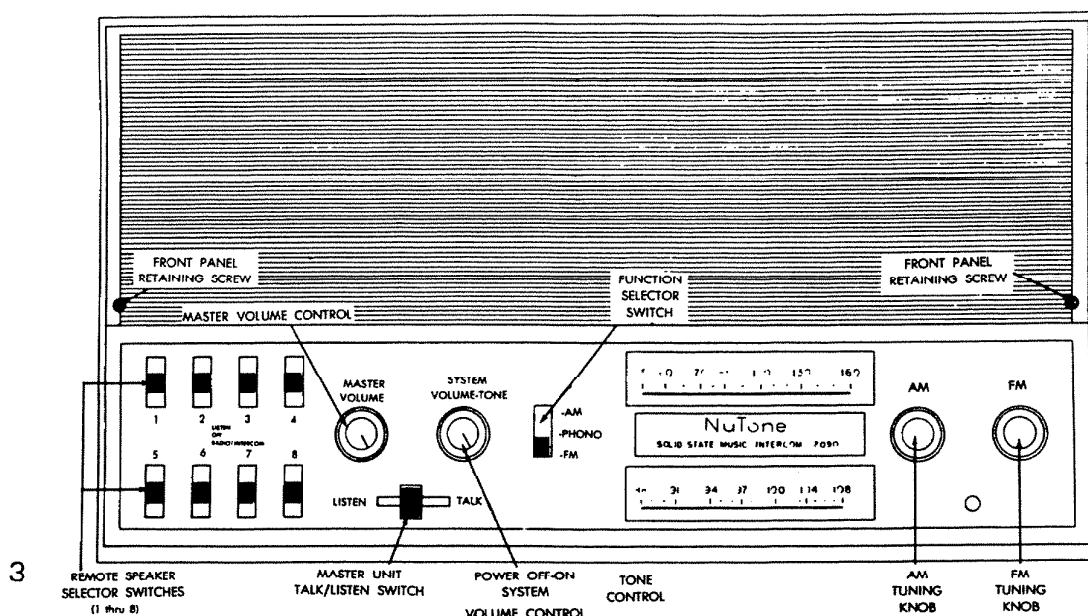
FRONT PANEL
RETAINING SCREW

FRONT PANEL
RETAINING SCREW

FUNCTION
SELECTOR
SWITCH

MASTER VOLUME CONTROL

MASTER
VOLUME

SYSTEM
VOLUME-TONE

-AM
-PHONO
-FM

1 2 3 4
LISTEN
OFF
RADIO/INTERCOM
5 6 7 8

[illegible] 130 160

NuTone
SOLID STATE MUSIC INTERCOM 2090

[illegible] 91 94 97 100 104 108

AM

FM

LISTEN TALK

3

REMOTE SPEAKER
SELECTOR SWITCHES
(1 thru 8)

MASTER UNIT
TALK/LISTEN SWITCH

POWER OFF-ON
SYSTEM
VOLUME CONTROL

TONE
CONTROL

AM
TUNING
KNOB

FM
TUNING
KNOB